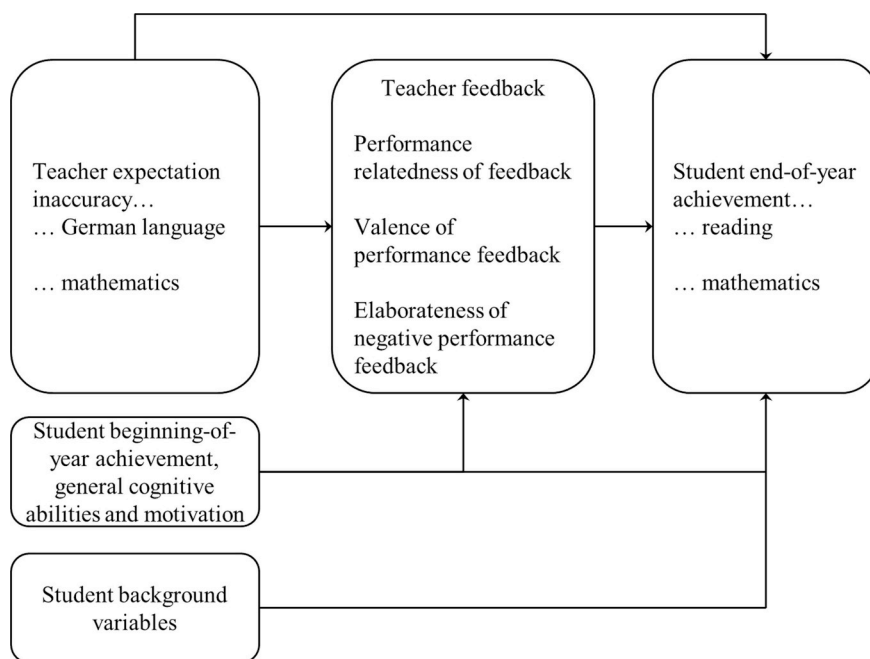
Teacher expectation inaccuracy…
… German language

… mathematics

Teacher feedback

Performance relatedness of feedback

Valence of performance feedback

Elaborateness of negative performance feedback

Student end-of-year achievement…
… reading

… mathematics

Student beginning-of-year achievement, general cognitive abilities and motivation

Student background variables